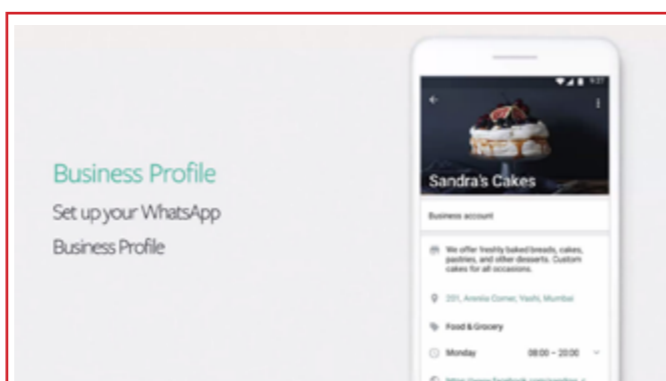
Business Profile
Set up your WhatsApp Business Profile

Sandra's Cakes

Business account

We offer freshly baked breads, cakes, pastries, and other desserts. Custom cakes for all occasions.

201, Arenia Corner, Vashi, Mumbai

Food & Grocery

Monday 08:00 – 20:00

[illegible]